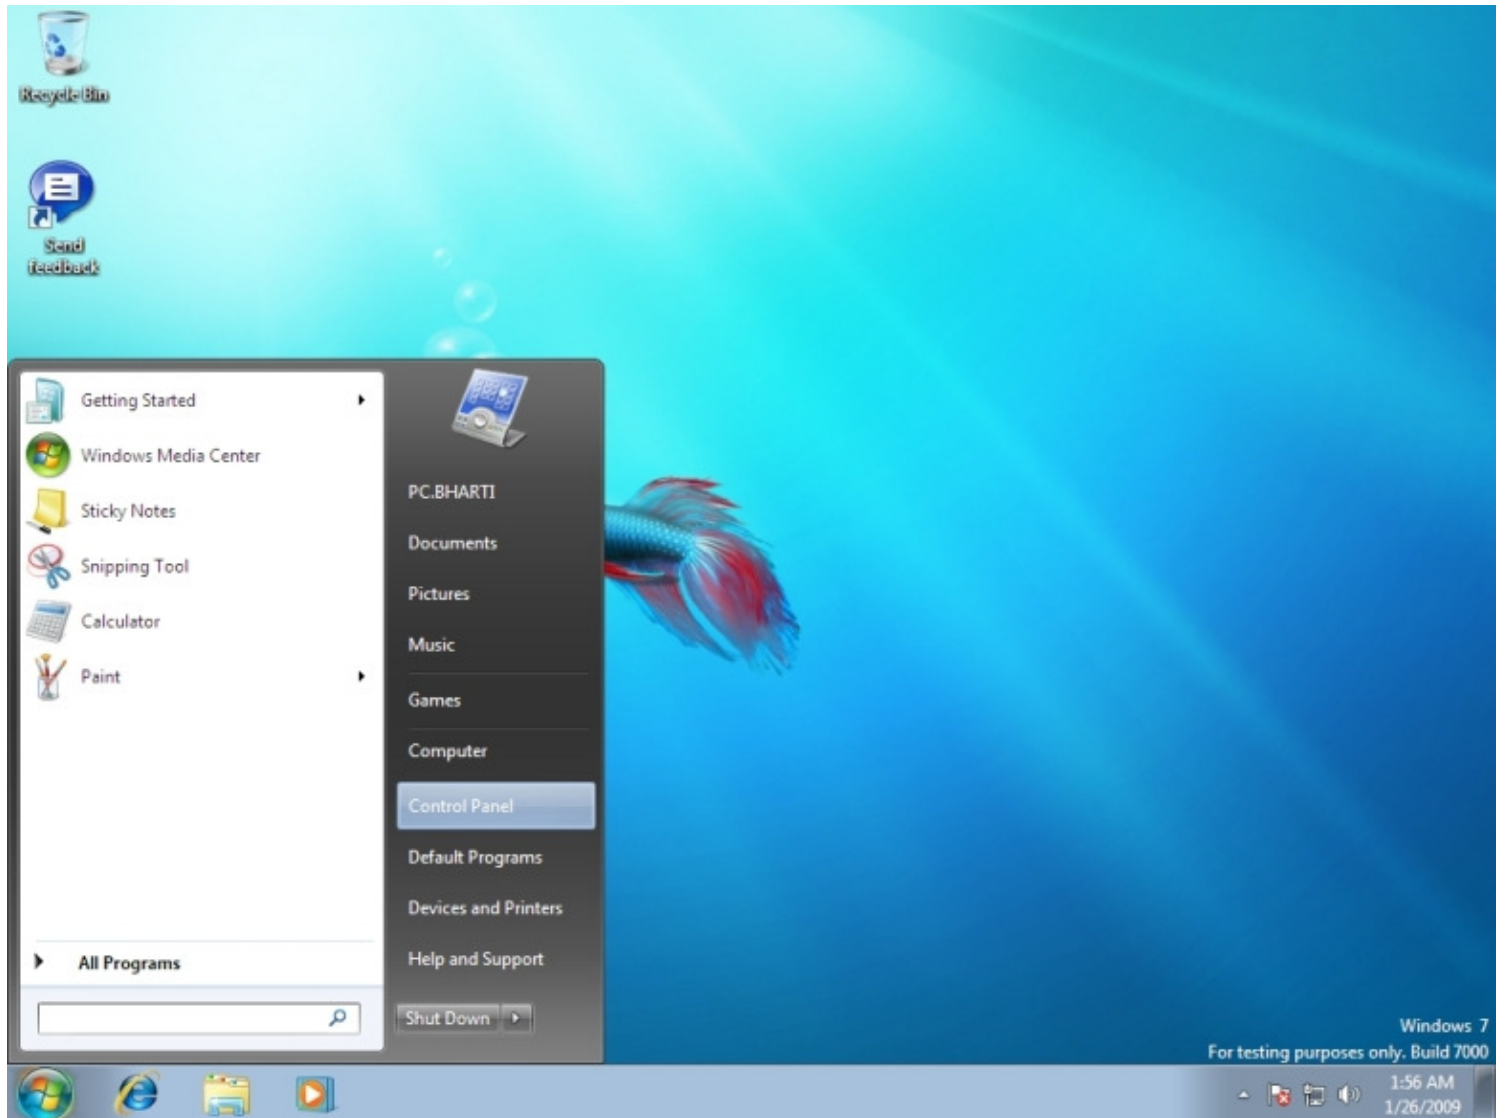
Recycle Bin

Send feedback

Getting Started

Windows Media Center

Sticky Notes

Snipping Tool

Calculator

Paint

All Programs

PC.BHARTI

Documents

Pictures

Music

Games

Computer

Control Panel

Default Programs

Devices and Printers

Help and Support

Shut Down

Windows 7
For testing purposes only. Build 7000

1:56 AM
1/26/2009